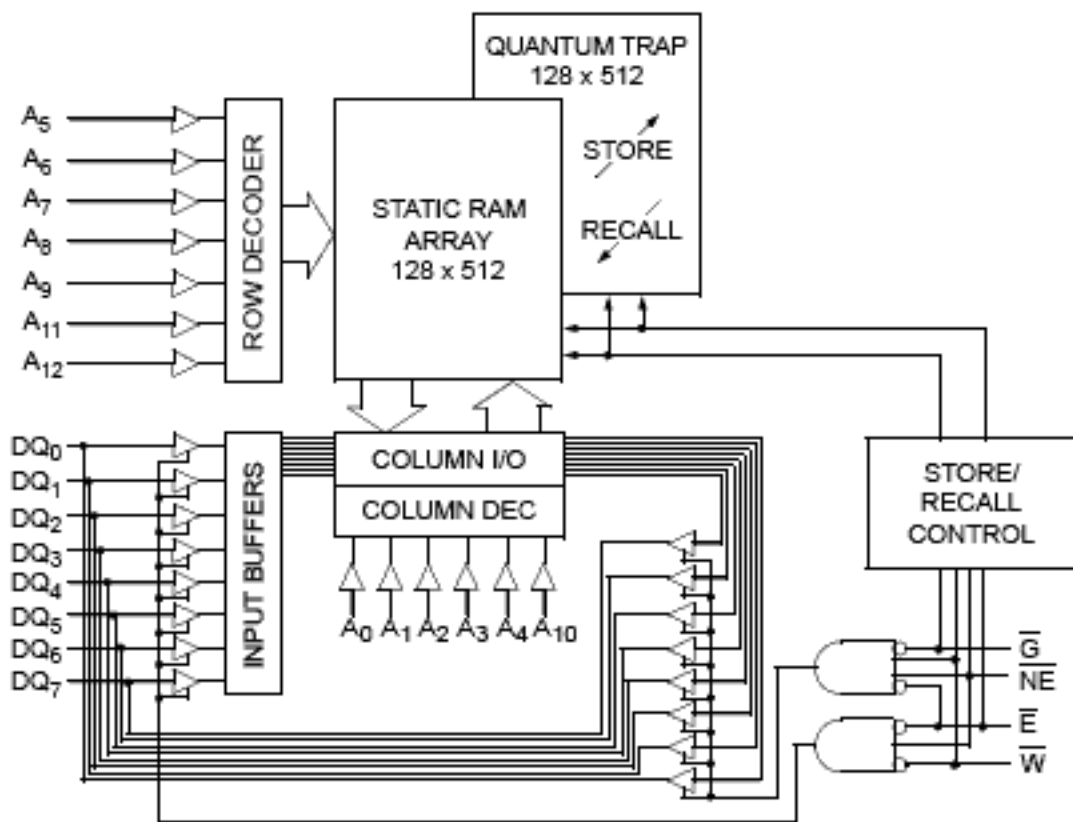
QUANTUM TRAP
128 x 512

STORE

RECALL

$A_5$
$A_6$
$A_7$
$A_8$
$A_9$
$A_{11}$
$A_{12}$

ROW DECODER

STATIC RAM
ARRAY
128 x 512

$DQ_0$
$DQ_1$
$DQ_2$
$DQ_3$
$DQ_4$
$DQ_5$
$DQ_6$
$DQ_7$

INPUT BUFFERS

COLUMN I/O

COLUMN DEC

$A_0$ $A_1$ $A_2$ $A_3$ $A_4$ $A_{10}$

STORE/
RECALL
CONTROL

$\overline{G}$
$\overline{NE}$
$\overline{E}$
$\overline{W}$